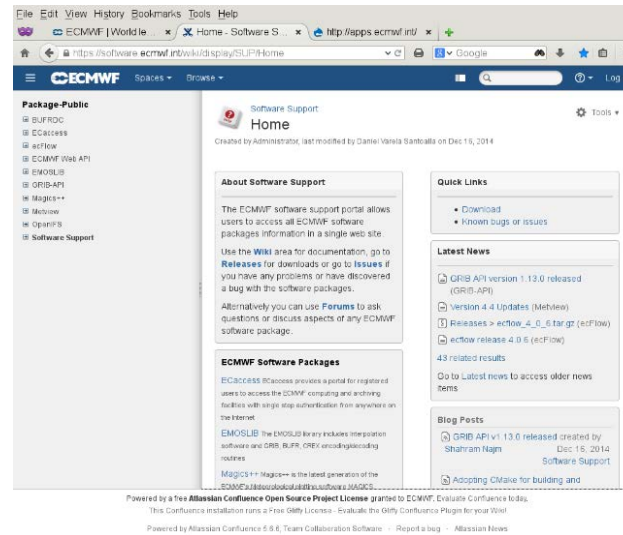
File Edit View History Bookmarks Tools Help

ECMWF | World le... × Home - Software S... × http://apps.ecmwf.int/ × +

https://software.ecmwf.int/wiki/display/SUP/Home

Google

ECMWF Spaces ▾ Browse ▾

Log

Package-Public
BUFRDC
ECaccess
ecFlow
ECMWF Web API
EMOSLIB
GRIB-API
Magics++
Metview
OpenIFS
Software Support

Software Support
Home

Tools ▾

Created by Administrator, last modified by Daniel Varela Santoalla on Dec 19, 2014

About Software Support

The ECMWF software support portal allows users to access all ECMWF software packages information in a single web site.

Use the Wiki area for documentation, go to Releases for downloads or go to Issues if you have any problems or have discovered a bug with the software packages.

Alternatively you can use Forums to ask questions or discuss aspects of any ECMWF software package.

ECMWF Software Packages

ECaccess ECaccess provides a portal for registered users to access the ECMWF computing and archiving facilities with single stop authentication from anywhere on the Internet

EMOSLIB The EMOSLIB library includes interpolation software and GRIB, BUFR, CREX encoding/decoding routines

Magics++ Magics++ is the latest generation of the ECMWF's Meteorological plotting software MAGICS

Quick Links

• Download
• Known bugs or issues

Latest News

GRIB API version 1.13.0 released (GRIB-API)

Version 4.4 Updates (Metview)

Releases > ecflow_4_0_6.tar.gz (ecFlow)

ecflow release 4.0.6 (ecFlow)

43 related results

Go to Latest news to access older news items

Blog Posts

GRIB API v1.13.0 released created by Shahram Najm Dec 16, 2014 Software Support

Adopting CMake for building and

Powered by a free Atlassian Confluence Open Source Project License granted to ECMWF. Evaluate Confluence today.

This Confluence installation runs a Free Gliffy License - Evaluate the Gliffy Confluence Plugin for your Wiki!

Powered by Atlassian Confluence 5.6.6, Team Collaboration Software · Report a bug · Atlassian News